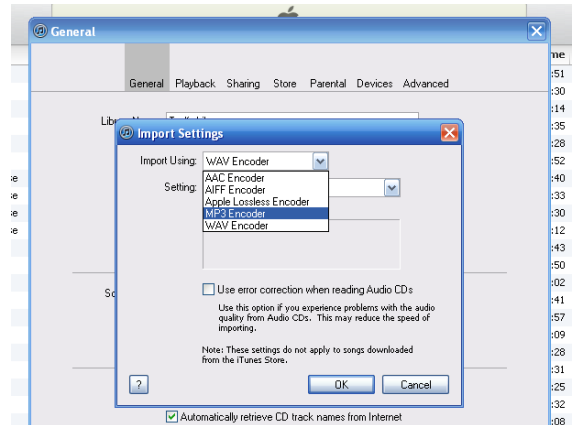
General

General Playback Sharing Store Parental Devices Advanced

Libr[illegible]

Import Settings

Import Using: WAV Encoder

AAC Encoder
AIFF Encoder
Apple Lossless Encoder
MP3 Encoder
WAV Encoder

Setting:

So

Use error correction when reading Audio CDs

Use this option if you experience problems with the audio quality from Audio CDs. This may reduce the speed of importing.

Note: These settings do not apply to songs downloaded from the iTunes Store.

?

OK

Cancel

Automatically retrieve CD track names from Internet

me
:51
:30
:14
:35
:28
:52
:40
:23
:39
:30
:12
:43
:50
:02
:41
:57
:09
:28
:31
:25
:32
:28

e
e
e
e